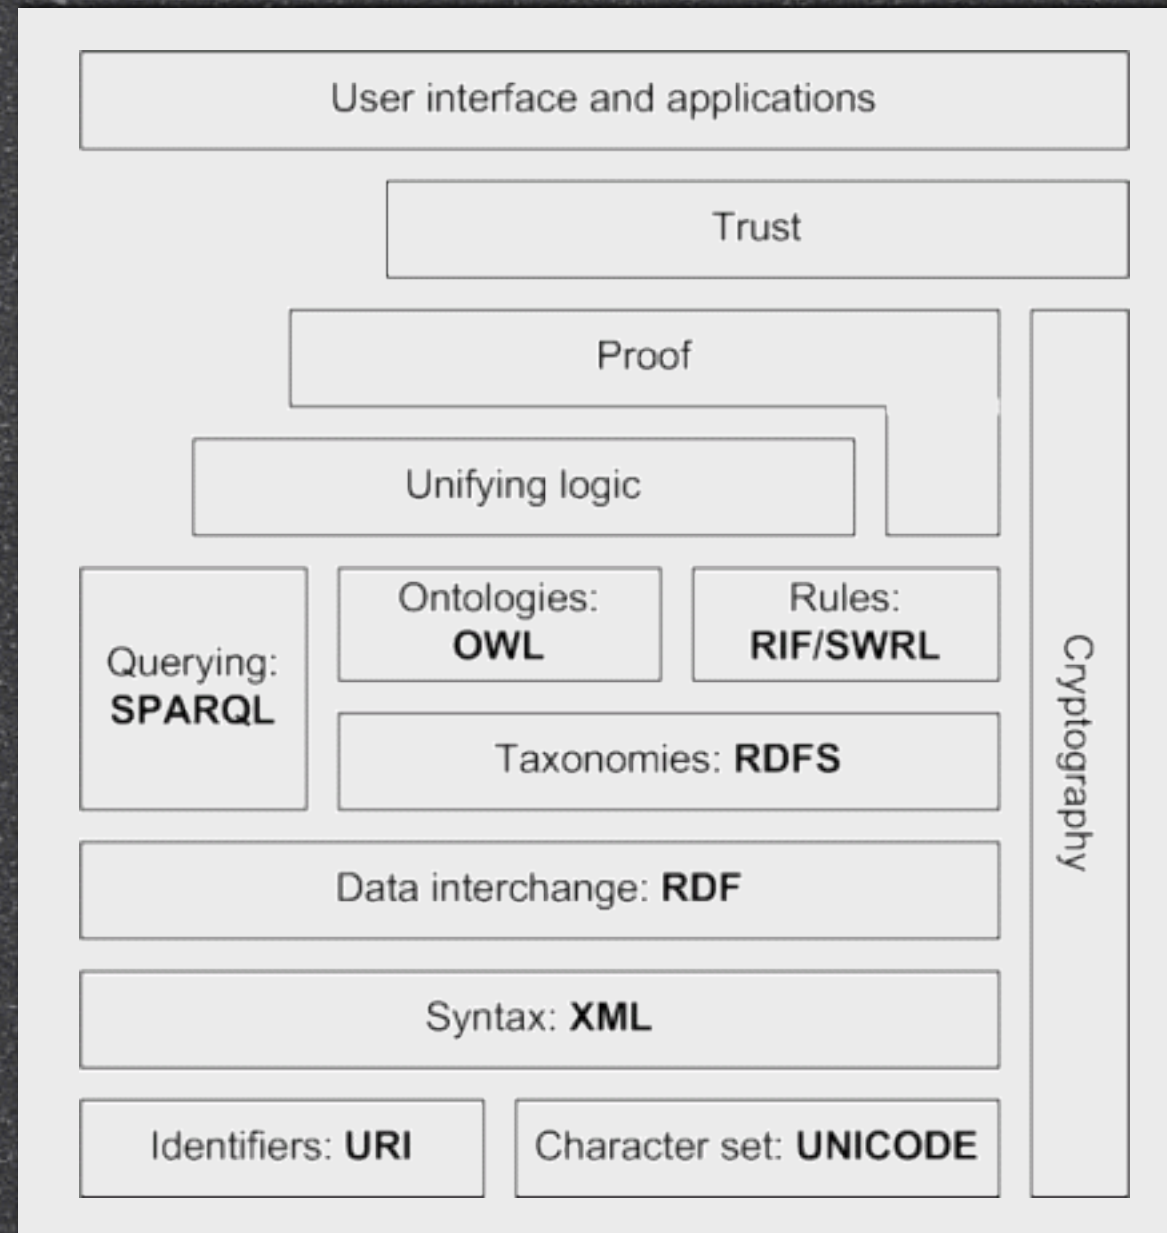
User interface and applications

Trust

Proof

Unifying logic

Querying: SPARQL

Ontologies: OWL

Rules: RIF/SWRL

Taxonomies: RDFS

Data interchange: RDF

Syntax: XML

Identifiers: URI

Character set: UNICODE

Cryptography